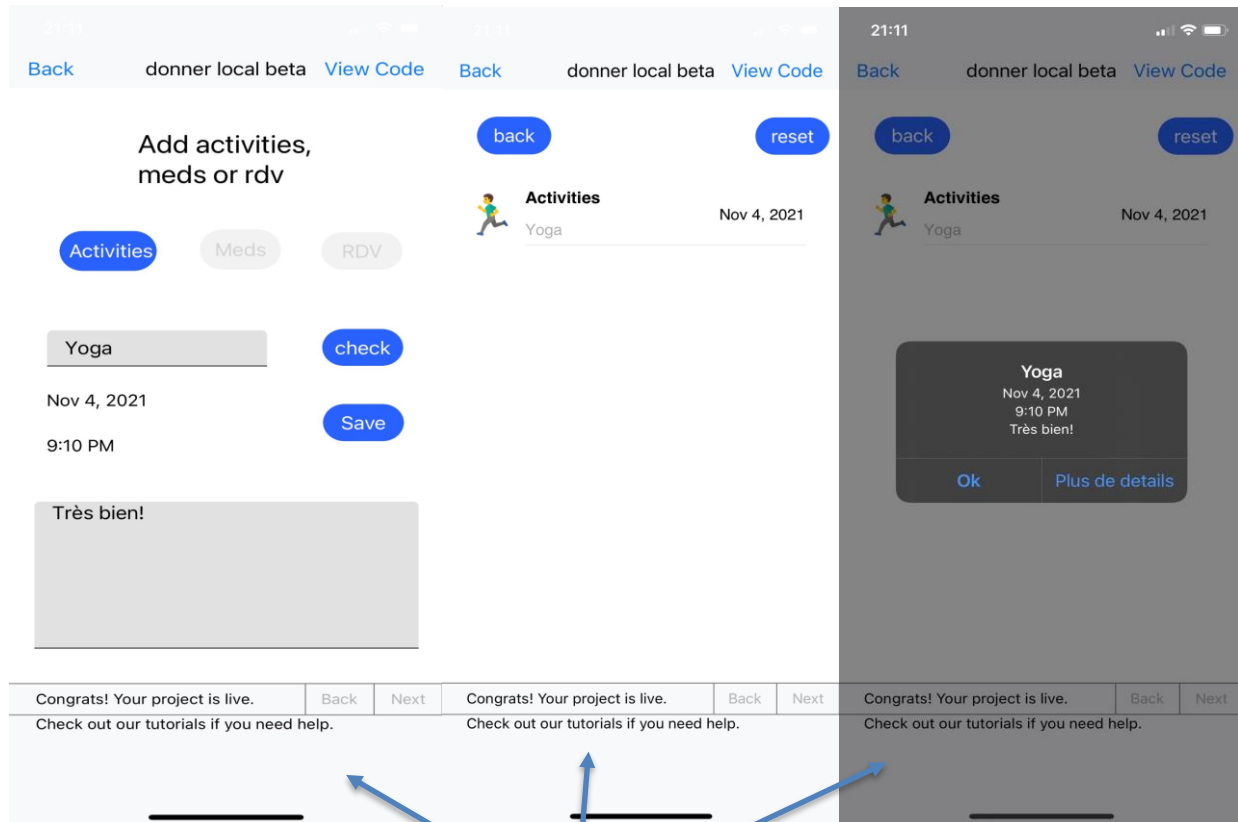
21:11

Back donner local beta View Code

Add activities, meds or rdv

Activities Meds RDV

Yoga check

Nov 4, 2021

Save

9:10 PM

Très bien!

Congrats! Your project is live. Back Next

Check out our tutorials if you need help.

21:11

Back donner local beta View Code

back reset

Activities Nov 4, 2021

Yoga

Congrats! Your project is live. Back Next

Check out our tutorials if you need help.

21:11

Back donner local beta View Code

back reset

Activities Nov 4, 2021

Yoga

Yoga
Nov 4, 2021
9:10 PM
Très bien!

Ok Plus de details

Congrats! Your project is live. Back Next

Check out our tutorials if you need help.